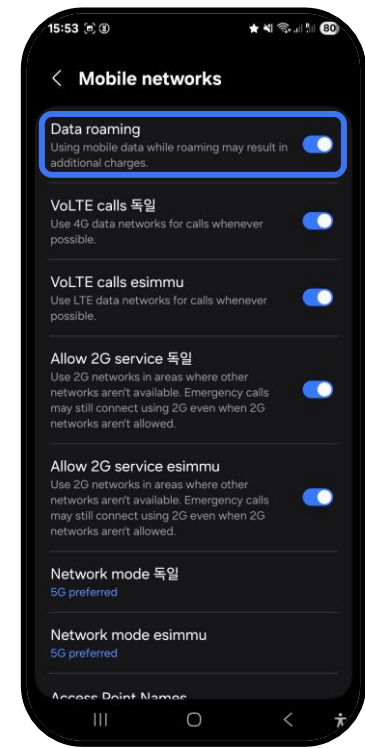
15:53

80

Mobile networks

Data roaming
Using mobile data while roaming may result in additional charges.

VoLTE calls 독일
Use 4G data networks for calls whenever possible.

VoLTE calls esimmu
Use LTE data networks for calls whenever possible.

Allow 2G service 독일
Use 2G networks in areas where other networks aren't available. Emergency calls may still connect using 2G even when 2G networks aren't allowed.

Allow 2G service esimmu
Use 2G networks in areas where other networks aren't available. Emergency calls may still connect using 2G even when 2G networks aren't allowed.

Network mode 독일
5G preferred

Network mode esimmu
5G preferred

Access Point Names